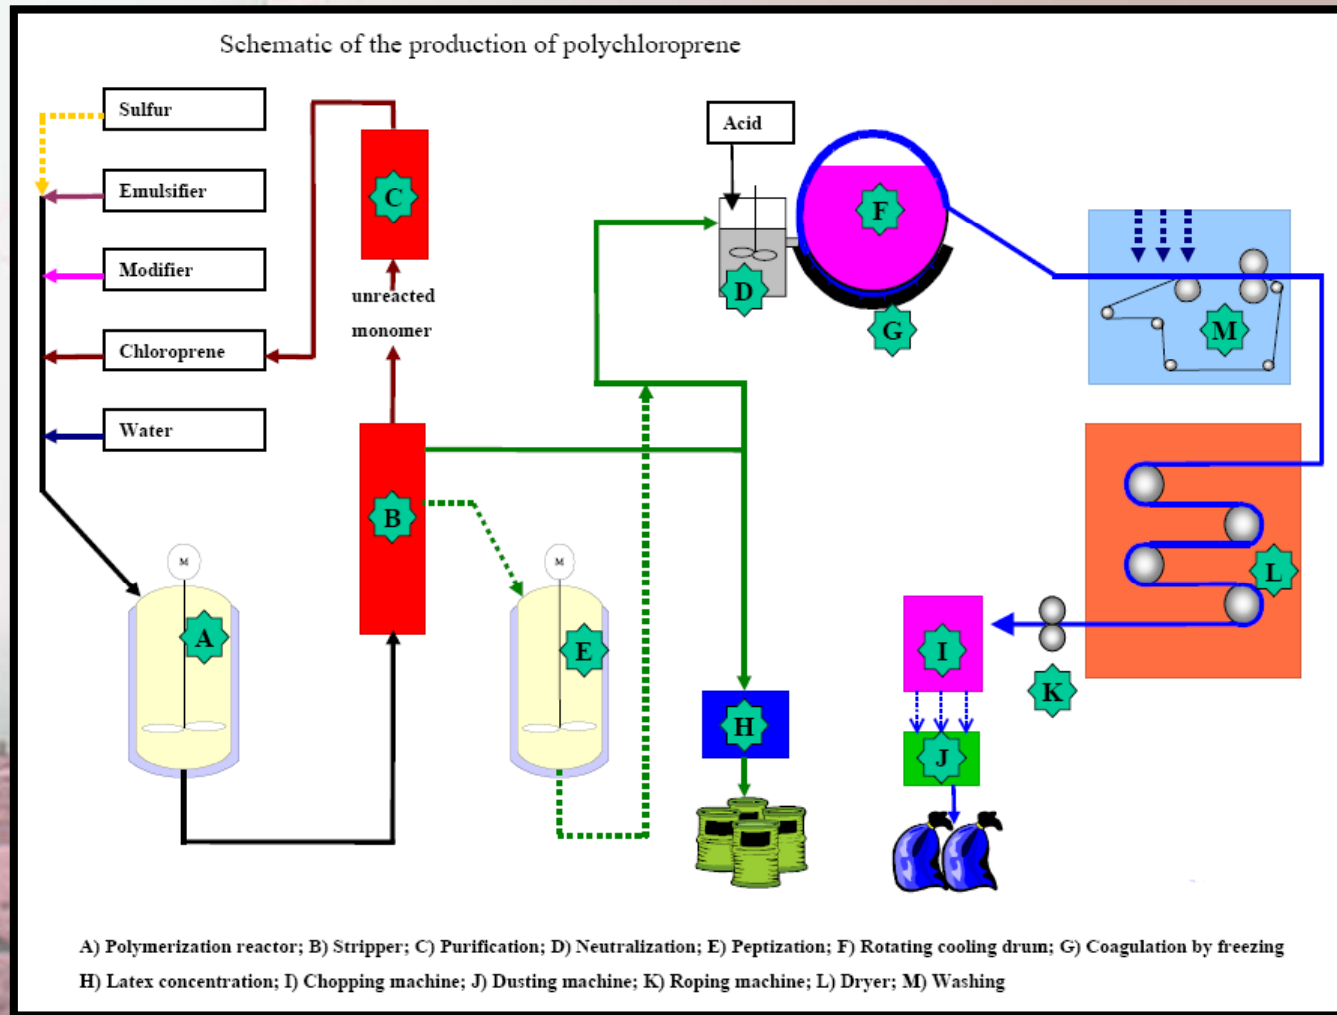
Schematic of the production of polychloroprene

Sulfur

Emulsifier

Modifier

Chloroprene

Water

C

unreacted monomer

B

A

M

E

M

Acid

D

F

G

M

L

H

I

J

K

A) Polymerization reactor; B) Stripper; C) Purification; D) Neutralization; E) Peptization; F) Rotating cooling drum; G) Coagulation by freezing H) Latex concentration; I) Chopping machine; J) Dusting machine; K) Roping machine; L) Dryer; M) Washing